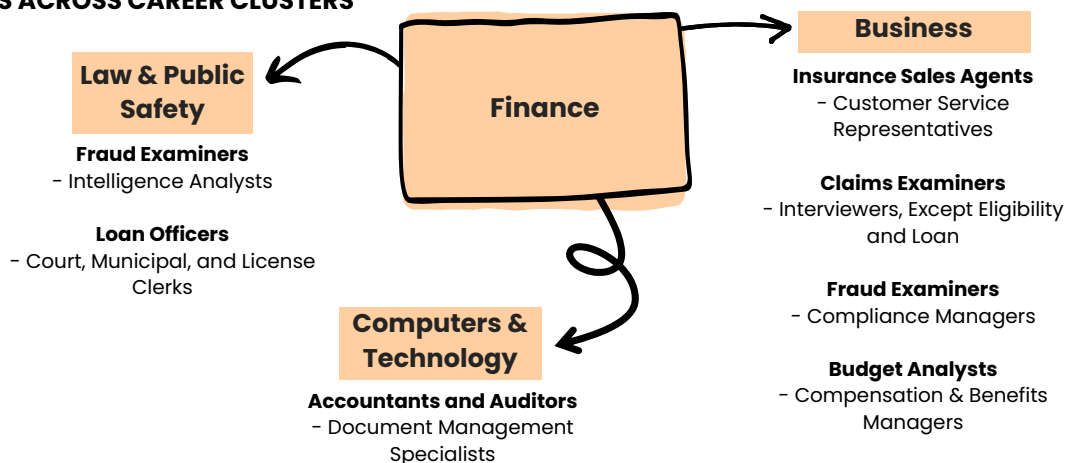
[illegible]S ACROSS CAREER CLUSTERS

Finance

Law & Public Safety

Fraud Examiners
- Intelligence Analysts

Loan Officers
- Court, Municipal, and License Clerks

Business

Insurance Sales Agents
- Customer Service Representatives

Claims Examiners
- Interviewers, Except Eligibility and Loan

Fraud Examiners
- Compliance Managers

Budget Analysts
- Compensation & Benefits Managers

Computers & Technology

Accountants and Auditors
- Document Management Specialists